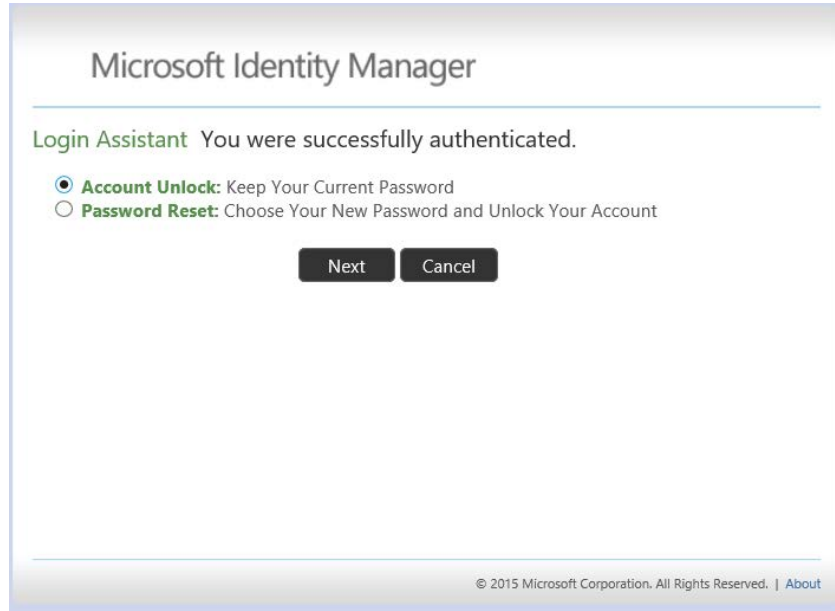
Microsoft Identity Manager

Login Assistant You were successfully authenticated.

Account Unlock: Keep Your Current Password
Password Reset: Choose Your New Password and Unlock Your Account

Next Cancel

© 2015 Microsoft Corporation. All Rights Reserved. | About